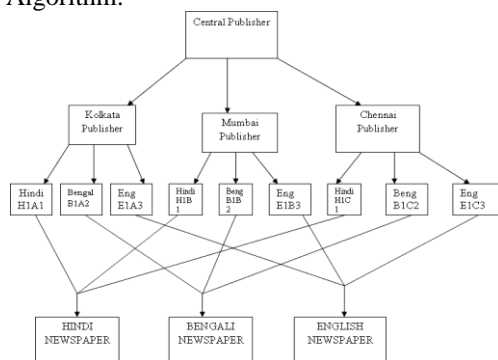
Algorithm:

Central Publisher

Kolkata Publisher

Mumbai Publisher

Chennai Publisher

Hindi H1A1

Bengal B1A2

Eng E1A3

Hindi H1B 1

Beng B1B 2

Eng E1B3

Hindi H1C 1

Beng B1C2

Eng E1C3

HINDI NEWSPAPER

BENGALI NEWSPAPER

ENGLISH NEWSPAPER